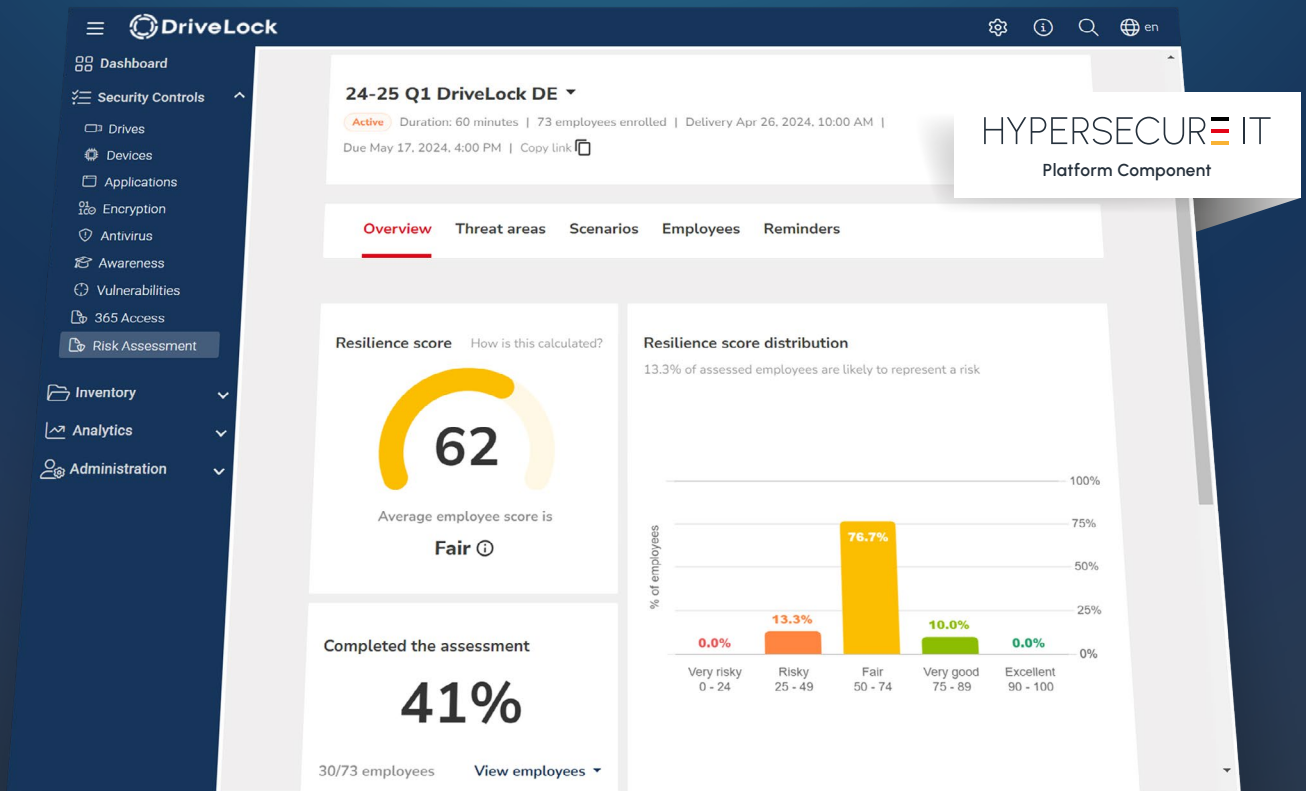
DriveLock

en

Dashboard
Security Controls
Drives
Devices
Applications
Encryption
Antivirus
Awareness
Vulnerabilities
365 Access
Risk Assessment
Inventory
Analytics
Administration

24-25 Q1 DriveLock DE

Active Duration: 60 minutes | 73 employees enrolled | Delivery Apr 26, 2024, 10:00 AM | Due May 17, 2024, 4:00 PM | Copy link

HYPERSECURE IT
Platform Component

Overview Threat areas Scenarios Employees Reminders

Resilience score How is this calculated?

62

Average employee score is

Fair

Resilience score distribution

13.3% of assessed employees are likely to represent a risk

| | Very risky 0 - 24 | Risky 25 - 49 | Fair 50 - 74 | Very good 75 - 89 | Excellent 90 - 100 |
|---|---|---|---|---|---|
| % of employees | 0.0% | 13.3% | 76.7% | 10.0% | 0.0% |

100%
75%
50%
25%
0%

Completed the assessment

41%

30/73 employees View employees